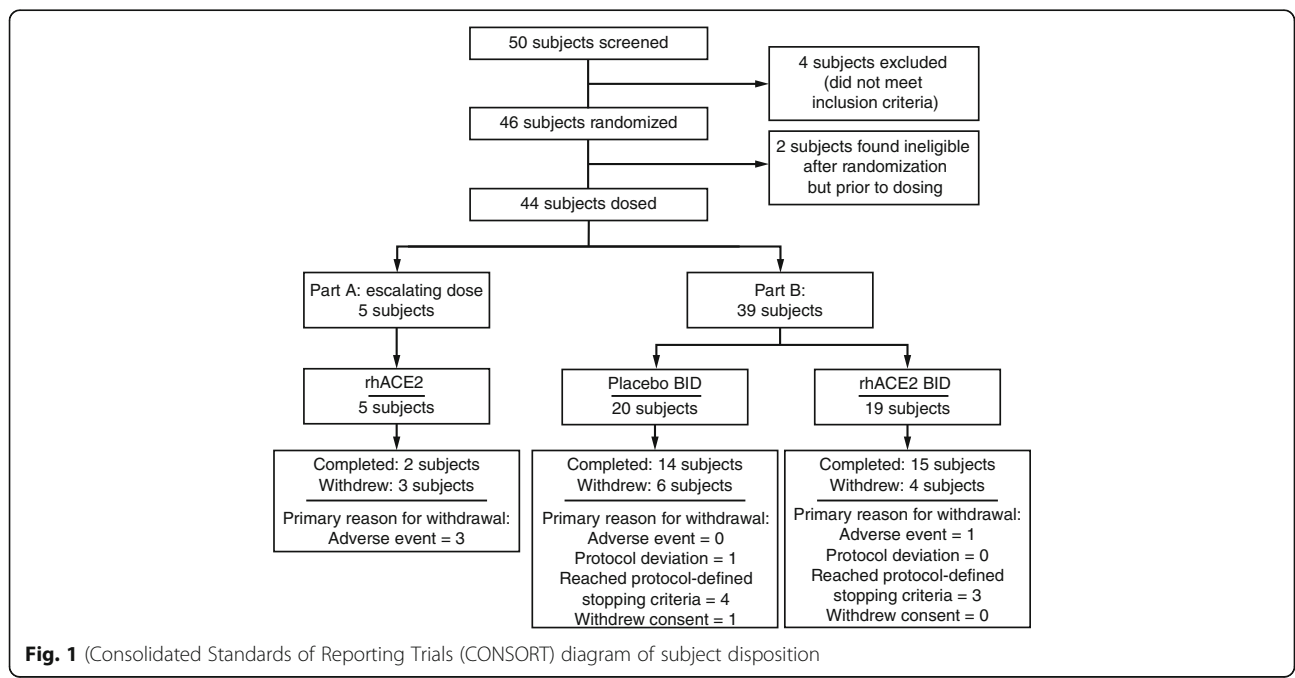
50 subjects screened

4 subjects excluded (did not meet inclusion criteria)

46 subjects randomized

2 subjects found ineligible after randomization but prior to dosing

44 subjects dosed

Part A: escalating dose
5 subjects

Part B:
39 subjects

rhACE2
5 subjects

Placebo BID
20 subjects

rhACE2 BID
19 subjects

Completed: 2 subjects
Withdrew: 3 subjects
Primary reason for withdrawal:
Adverse event = 3

Completed: 14 subjects
Withdrew: 6 subjects
Primary reason for withdrawal:
Adverse event = 0
Protocol deviation = 1
Reached protocol-defined stopping criteria = 4
Withdrew consent = 1

Completed: 15 subjects
Withdrew: 4 subjects
Primary reason for withdrawal:
Adverse event = 1
Protocol deviation = 0
Reached protocol-defined stopping criteria = 3
Withdrew consent = 0

Fig. 1 (Consolidated Standards of Reporting Trials (CONSORT) diagram of subject disposition